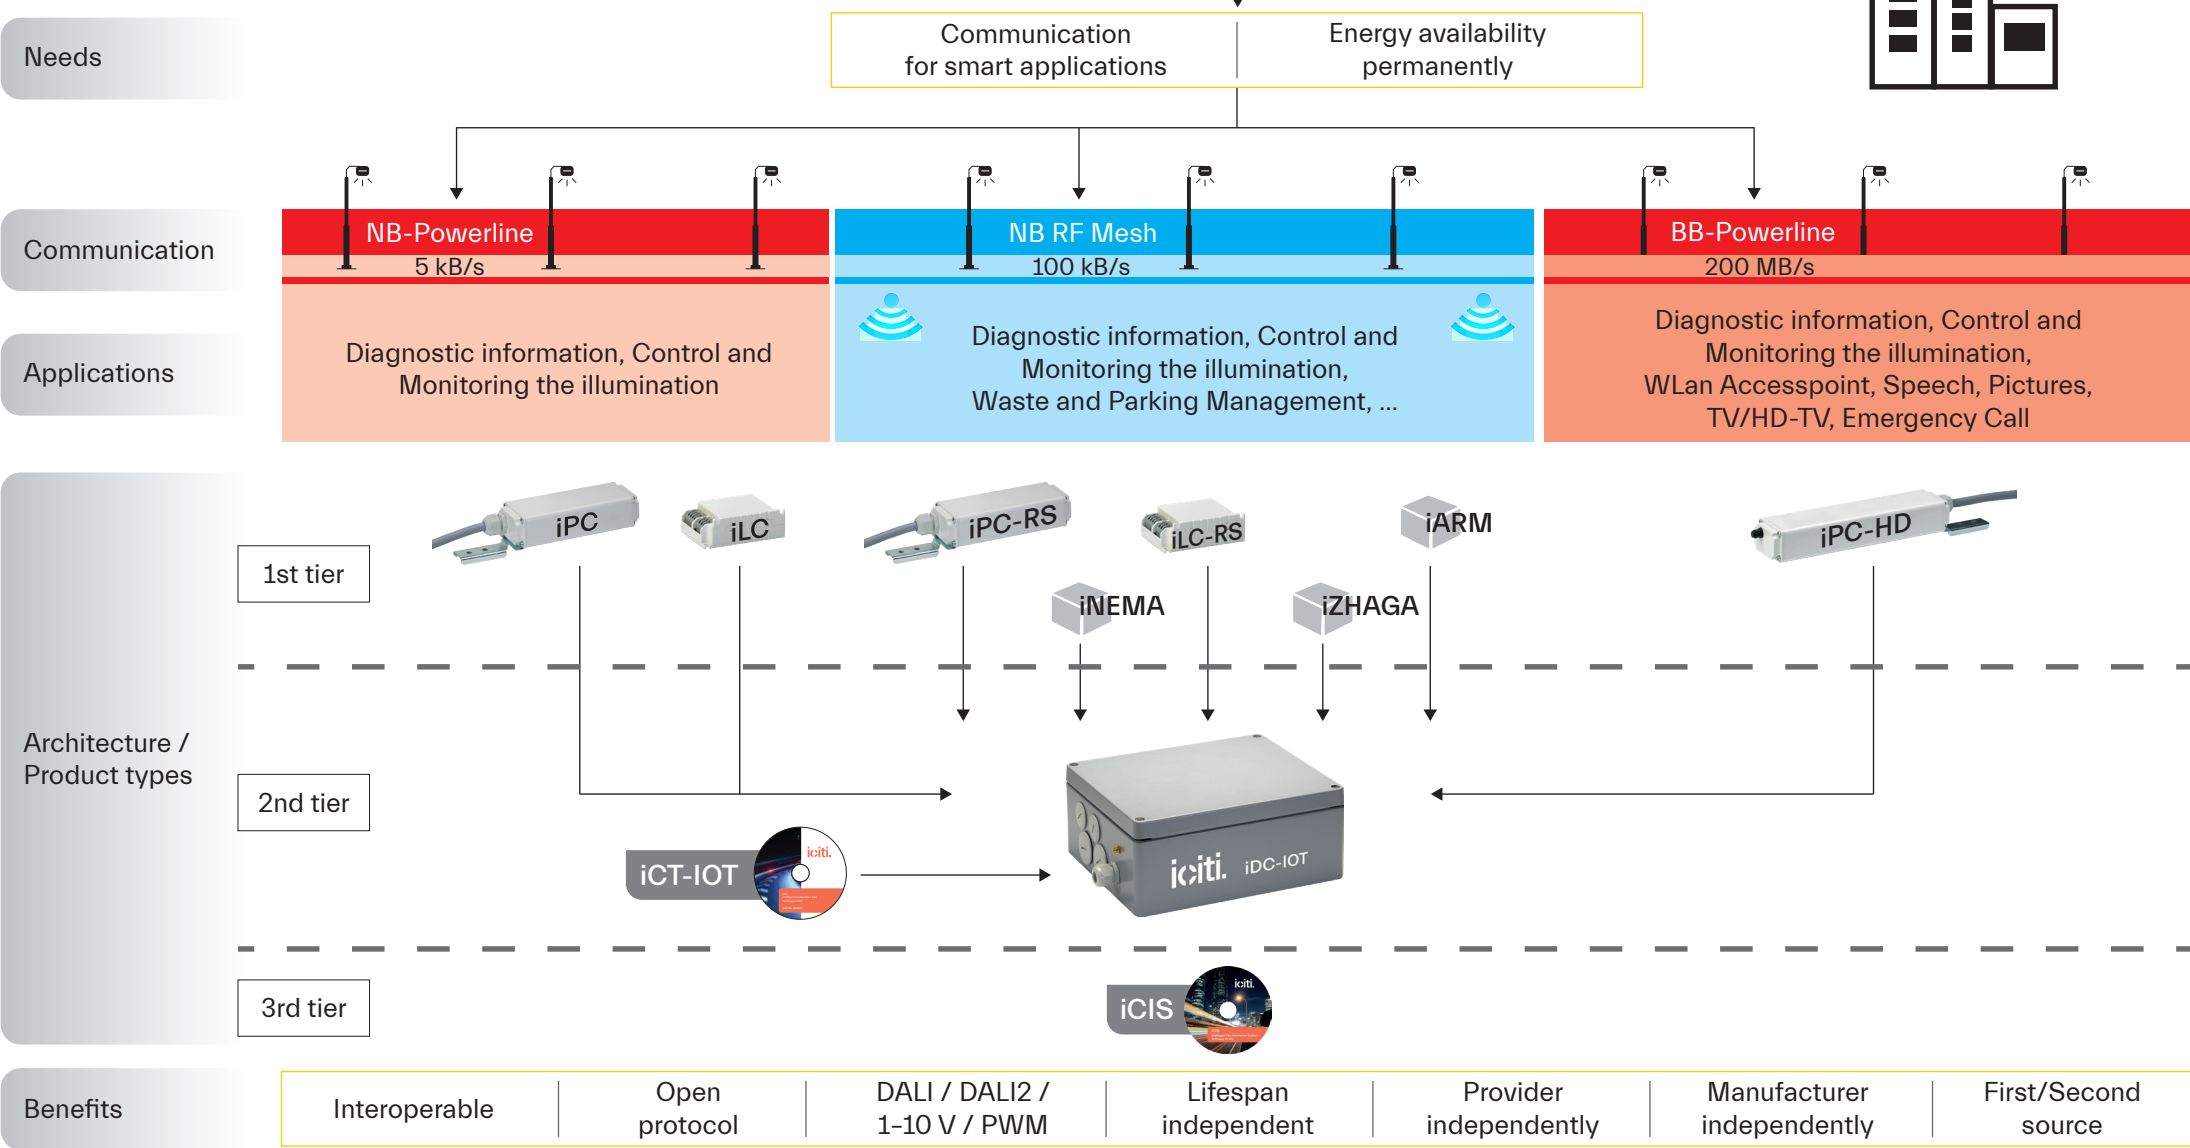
Needs

Communication for smart applications

Energy availability permanently

Communication

NB-Powerline
5 kB/s

NB RF Mesh
100 kB/s

BB-Powerline
200 MB/s

Applications

Diagnostic information, Control and Monitoring the illumination

Diagnostic information, Control and Monitoring the illumination, Waste and Parking Management, ...

Diagnostic information, Control and Monitoring the illumination, WLan Accesspoint, Speech, Pictures, TV/HD-TV, Emergency Call

Architecture / Product types

1st tier

iPC

iLC

iPC-RS

iLC-RS

iARM

iPC-HD

iNEMA

iZHAGA

2nd tier

iCT-IOT

iciti.

iciti. iDC-IOT

3rd tier

iCIS

iciti.

Benefits

| Interoperable | Open protocol | DALI / DALI2 / 1-10 V / PWM | Lifespan independent | Provider independently | Manufacturer independently | First/Second source |